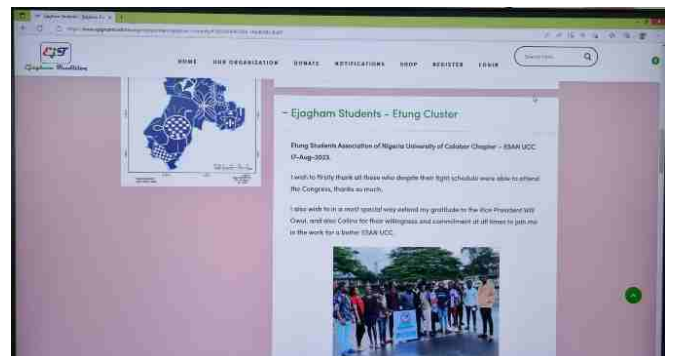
Ejagham Students | Ejagham Tr... ×

https://www.ejaghamtradition.org/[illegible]

EJT

Ejagham Tradition

HOME OUR ORGANIZATION DONATE NOTIFICATIONS SHOP REGISTER LOGIN

Search here...

– Ejagham Students - Etung Cluster

Etung Students Association of Nigeria University of Calabar Chapter – ESAN UCC 17-Aug-2023.

I wish to firstly thank all those who despite their tight schedule were able to attend the Congress, thanks so much.

I also wish to in a most special way extend my gratitude to the Vice President Will Owui, and also Collins for their willingness and commitment at all times to join me in the work for a better ESAN UCC.